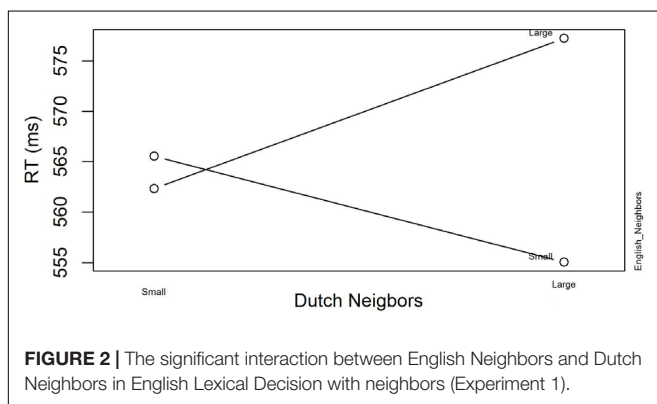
RT (ms)

575
570
565
560
555

Large
Small

English_Neighbors

Small
Large

Dutch Neigbors

**FIGURE 2 |** The significant interaction between English Neighbors and Dutch Neighbors in English Lexical Decision with neighbors (Experiment 1).